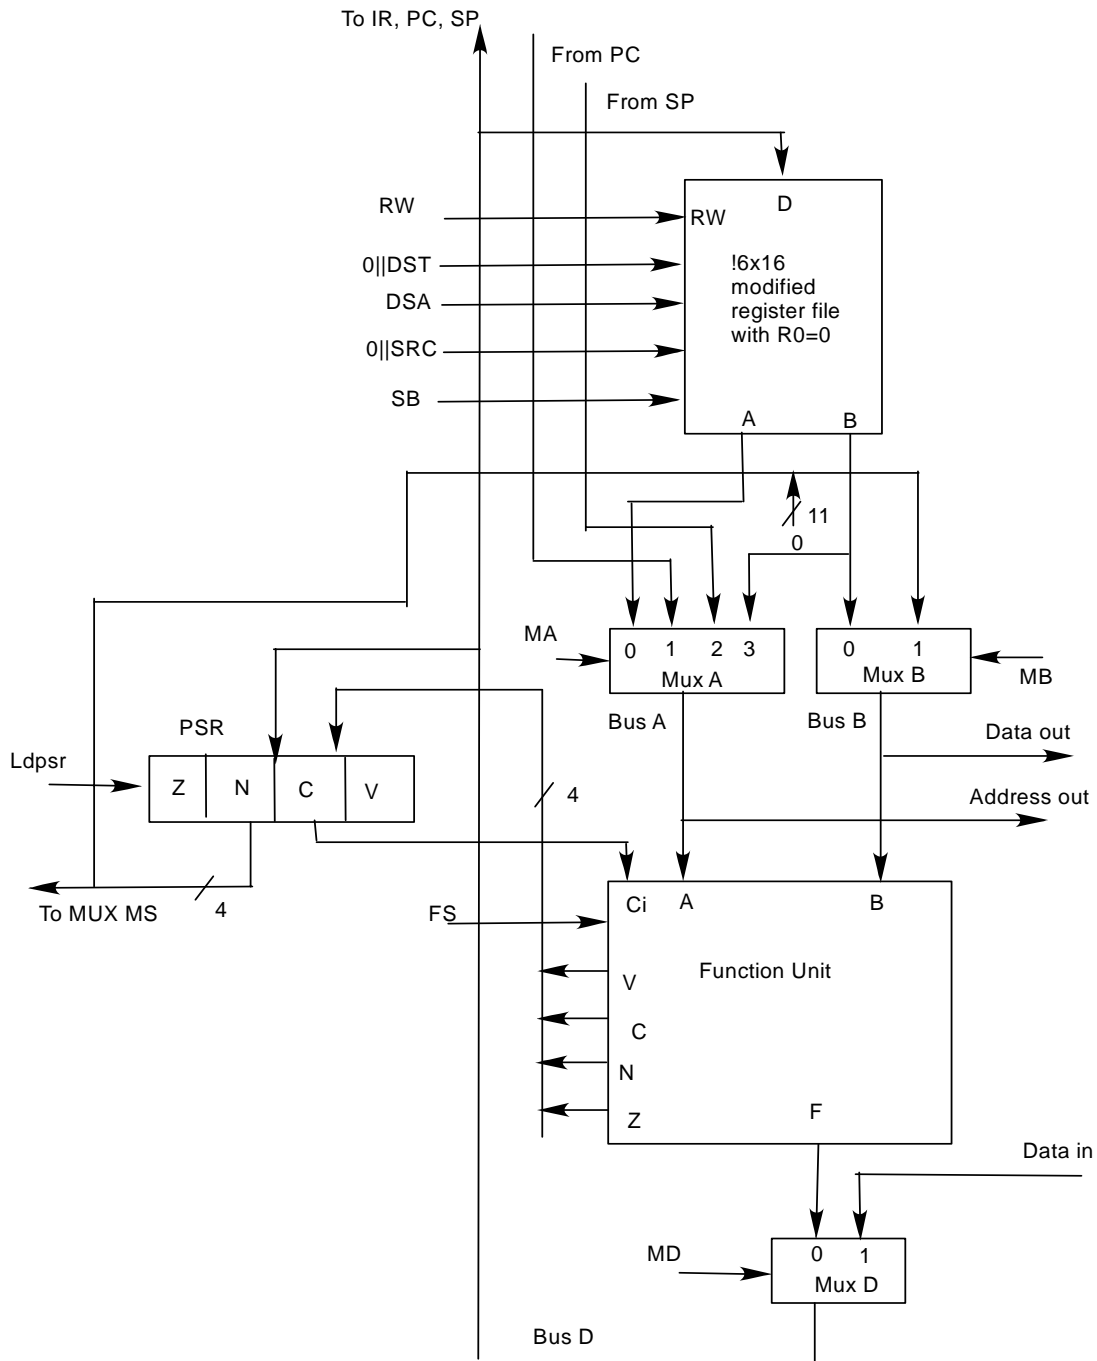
To IR, PC, SP

From PC

From SP

RW

0||DST

DSA

0||SRC

SB

RW

D

!6x16 modified register file with R0=0

A

B

11

0

MA

0 1 2 3

Mux A

0 1

Mux B

MB

PSR

Ldpsr

Z N C V

Bus A

Bus B

Data out

Address out

4

To MUX MS

4

FS

Ci

A

B

Function Unit

V

C

N

Z

F

Data in

MD

0 1

Mux D

Bus D